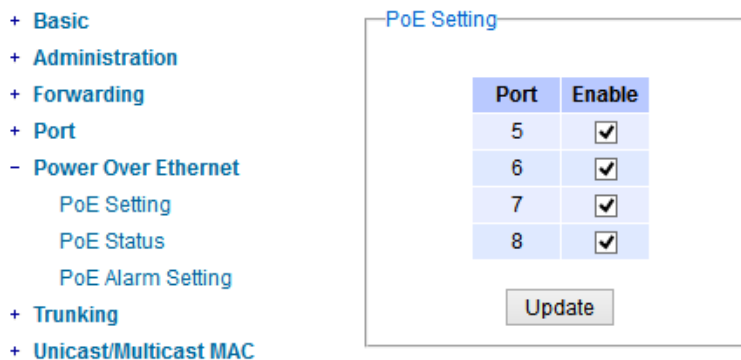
+ Basic
+ Administration
+ Forwarding
+ Port
− Power Over Ethernet
PoE Setting
PoE Status
PoE Alarm Setting
+ Trunking
+ Unicast/Multicast MAC

PoE Setting

| Port | Enable |
|---|---|
| 5 | ☑ |
| 6 | ☑ |
| 7 | ☑ |
| 8 | ☑ |

Update